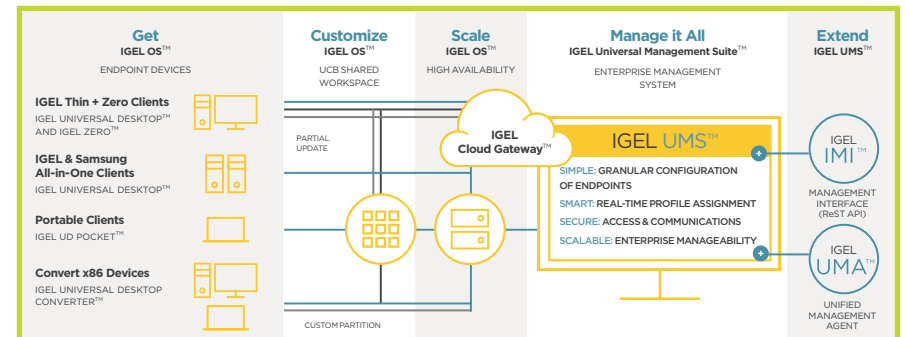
Get
IGEL OS™
ENDPOINT DEVICES

IGEL Thin + Zero Clients
IGEL UNIVERSAL DESKTOP™ AND IGEL ZERO™

IGEL & Samsung All-in-One Clients
IGEL UNIVERSAL DESKTOP™

Portable Clients
IGEL UD POCKET™

Convert x86 Devices
IGEL UNIVERSAL DESKTOP CONVERTER™

Customize
IGEL OS™
UCB SHARED WORKSPACE

PARTIAL UPDATE

CUSTOM PARTITION

Scale
IGEL OS™
HIGH AVAILABILITY

IGEL Cloud Gateway™

Manage it All
IGEL Universal Management Suite™
ENTERPRISE MANAGEMENT SYSTEM

IGEL UMS™
SIMPLE: GRANULAR CONFIGURATION OF ENDPOINTS
SMART: REAL-TIME PROFILE ASSIGNMENT
SECURE: ACCESS & COMMUNICATIONS
SCALABLE: ENTERPRISE MANAGEABILITY

Extend
IGEL UMS™

IGEL IMI™
MANAGEMENT INTERFACE (ReST API)

IGEL UMA™
UNIFIED MANAGEMENT AGENT